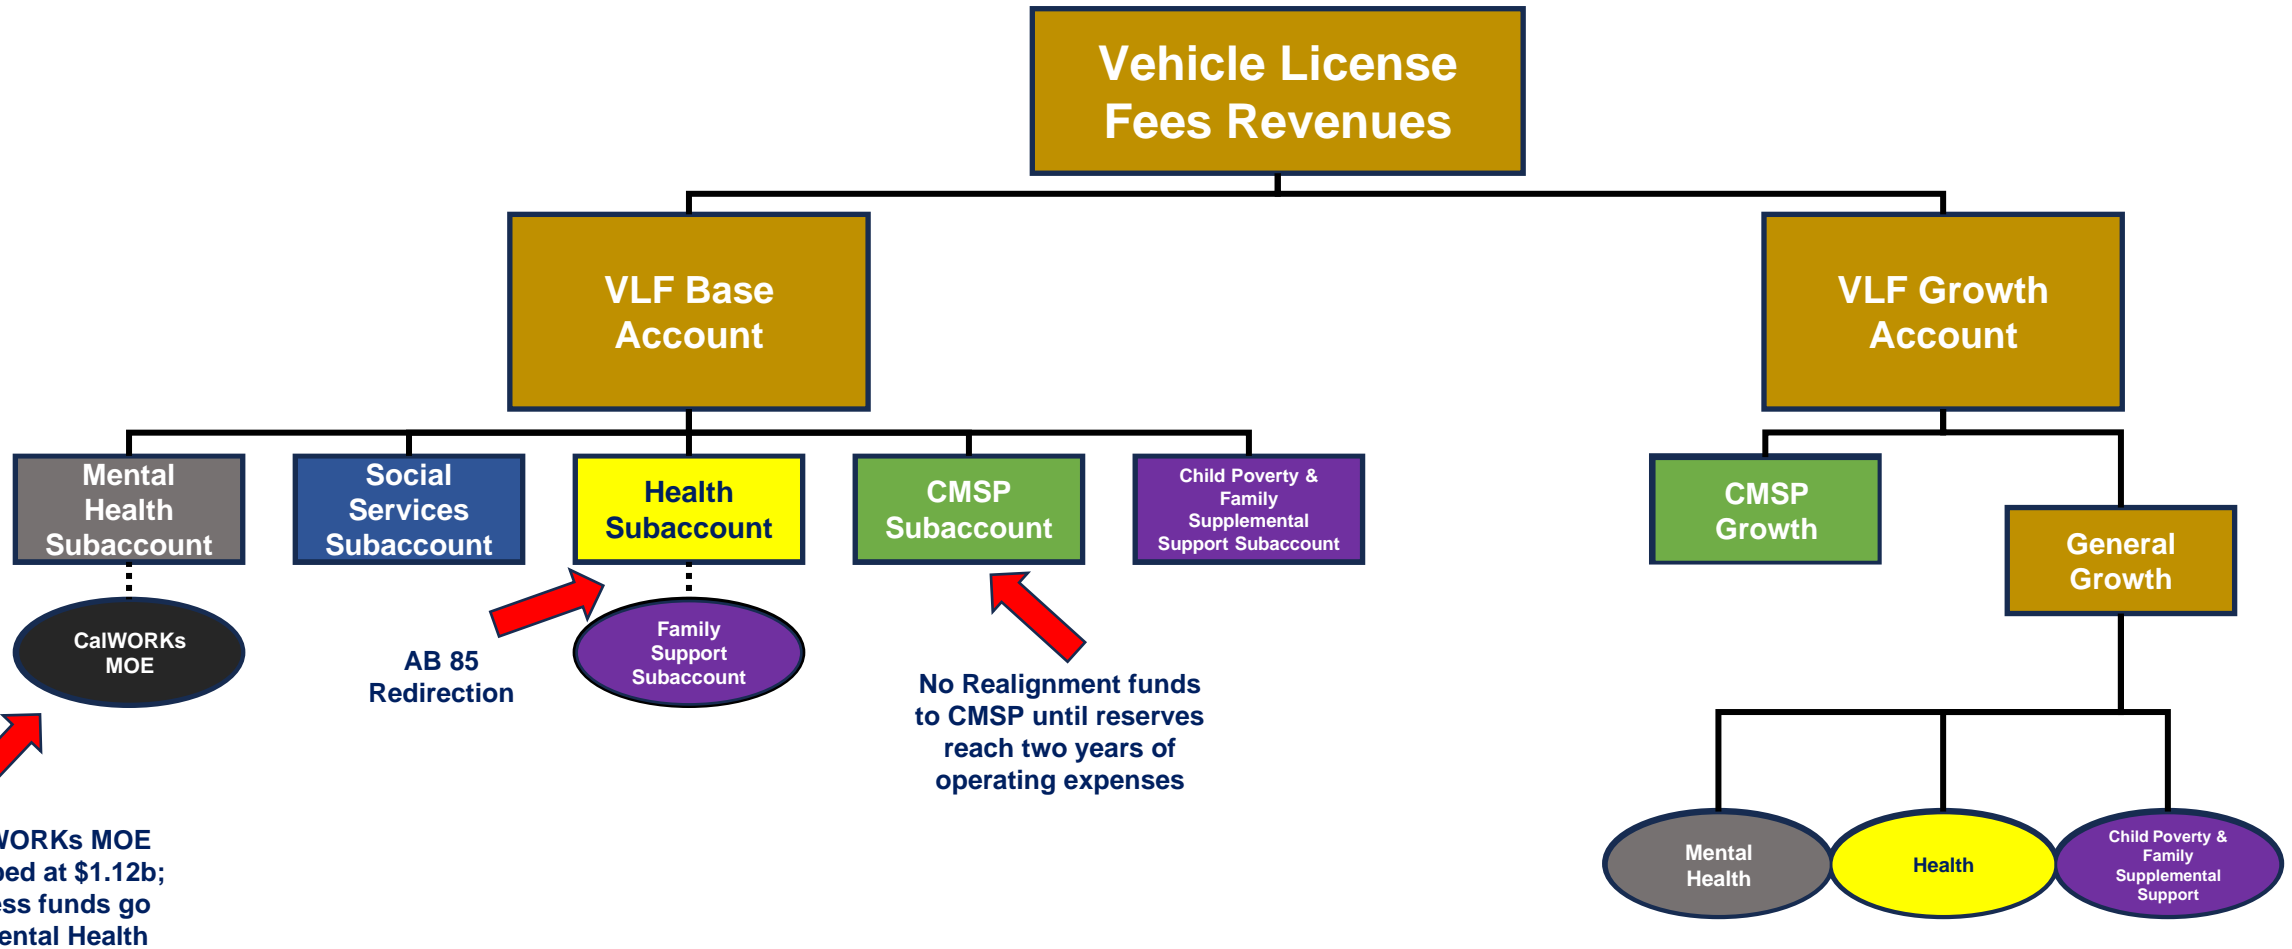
Vehicle License Fees Revenues

VLF Base Account

VLF Growth Account

Mental Health Subaccount

Social Services Subaccount

Health Subaccount

CMSP Subaccount

Child Poverty & Family Supplemental Support Subaccount

CMSP Growth

General Growth

CalWORKs MOE

Family Support Subaccount

AB 85 Redirection

No Realignment funds to CMSP until reserves reach two years of operating expenses

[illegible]WORKs MOE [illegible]ed at \$1.12b; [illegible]ss funds go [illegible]ental Health

Mental Health

Health

Child Poverty & Family Supplemental Support